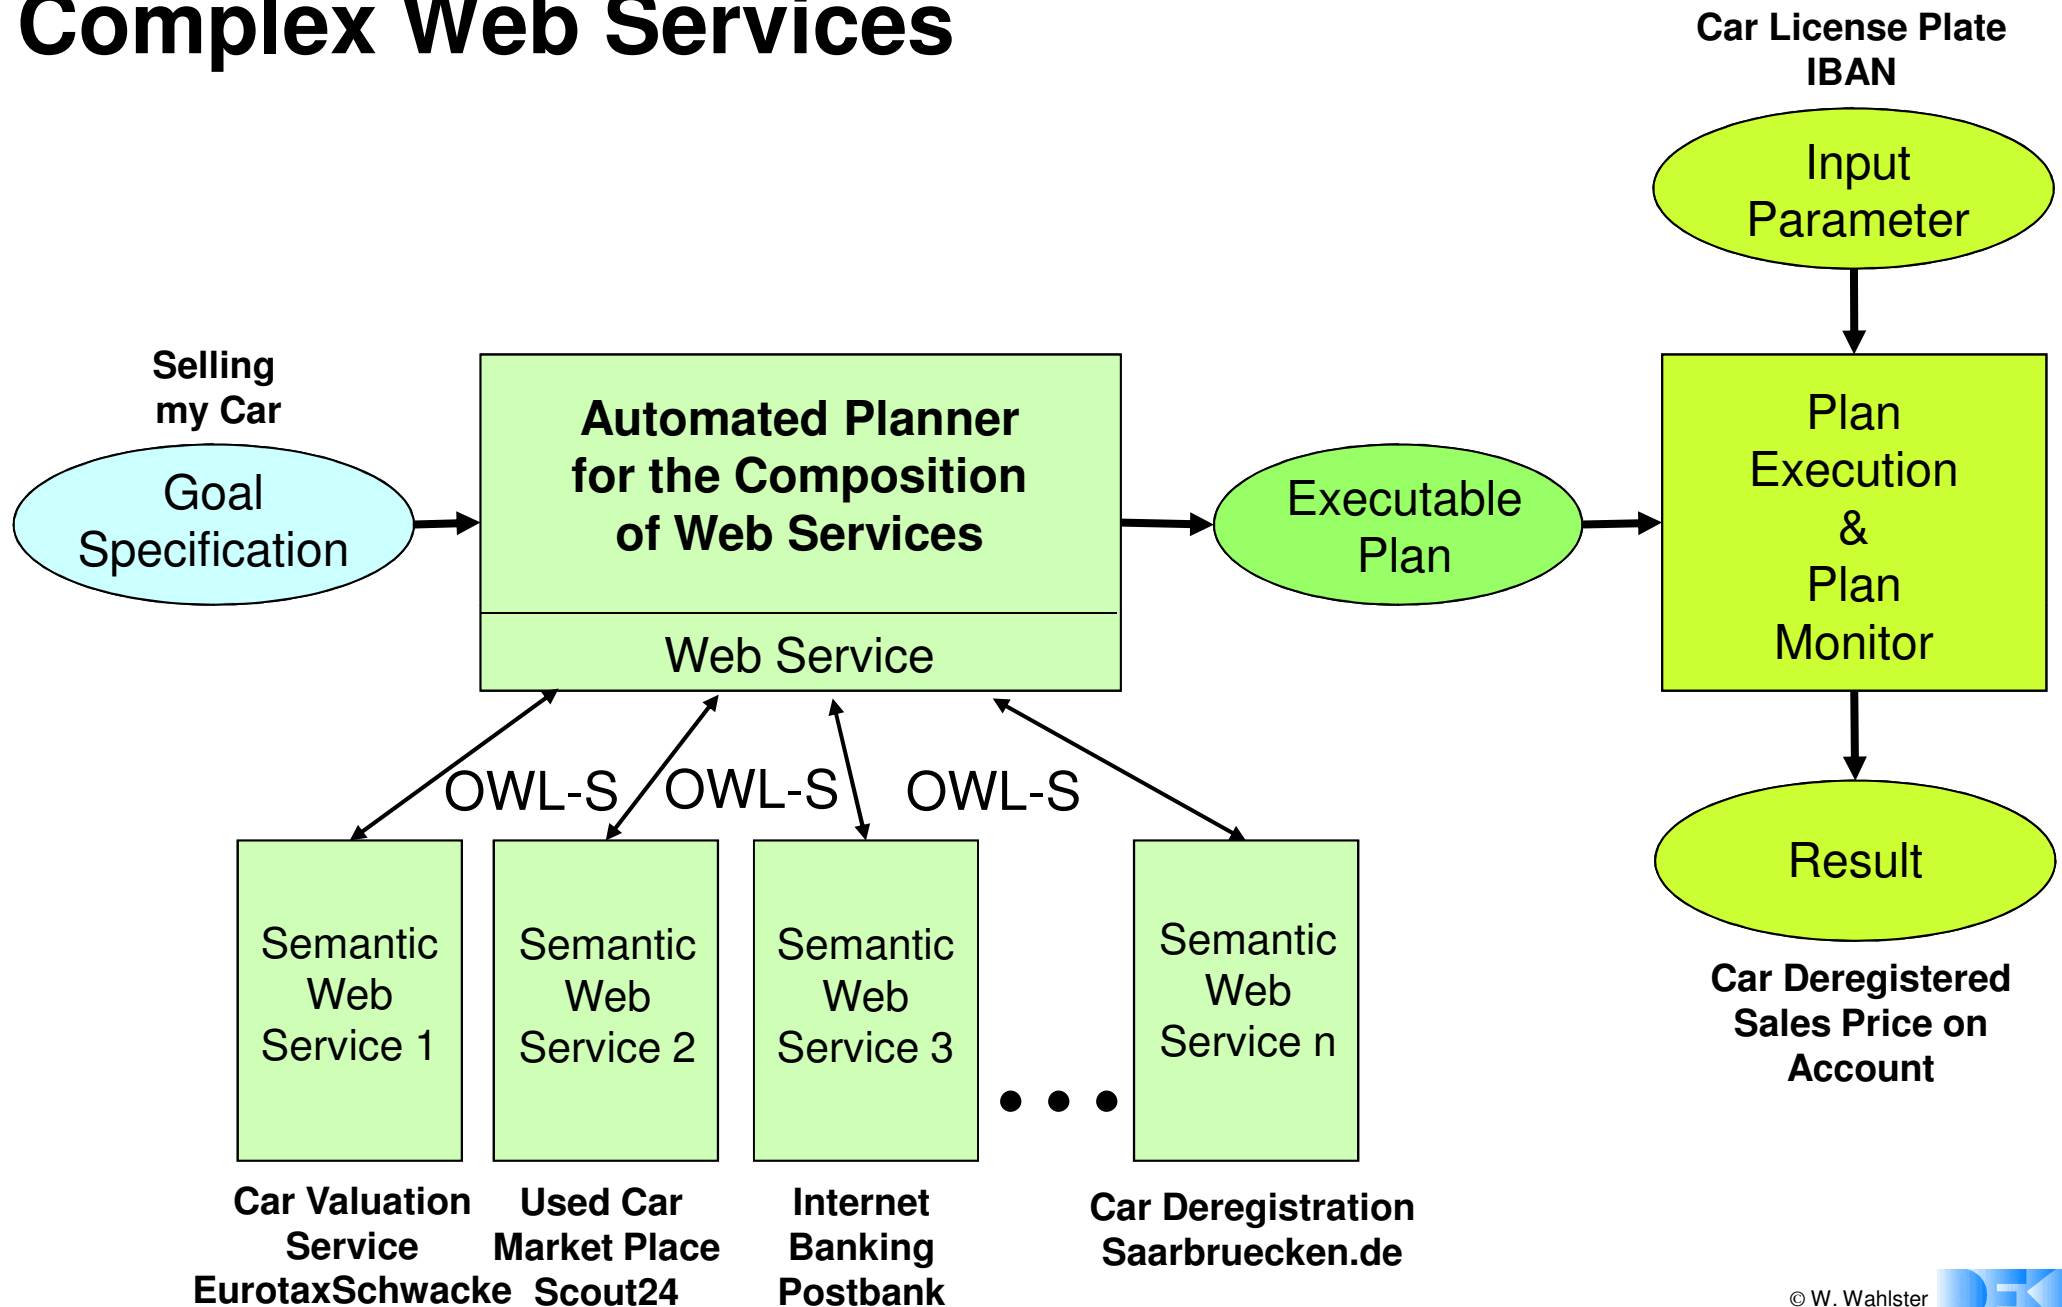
Complex Web Services

Car License Plate
IBAN

Input Parameter

Selling my Car

Goal Specification

Automated Planner for the Composition of Web Services

Web Service

Executable Plan

Plan Execution & Plan Monitor

OWL-S OWL-S OWL-S

Result

Semantic Web Service 1

Semantic Web Service 2

Semantic Web Service 3

. . .

Semantic Web Service n

Car Deregistered
Sales Price on
Account

Car Valuation Service
EurotaxSchwacke

Used Car Market Place
Scout24

Internet Banking
Postbank

Car Deregistration
Saarbruecken.de

© W. Wahlster